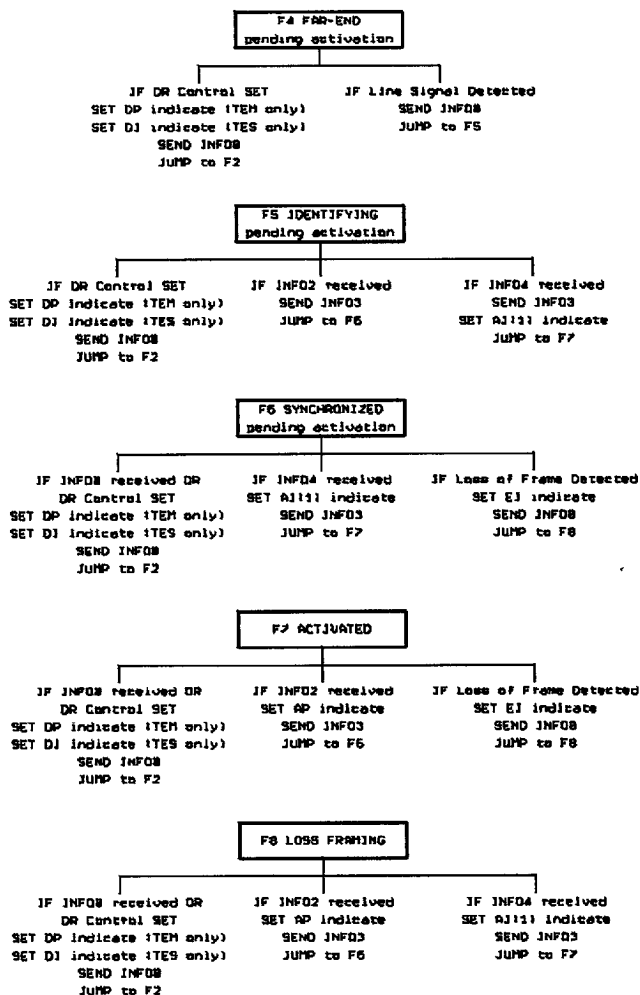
F4 FAR-END
pending activation

IF DR Control SET
SET DP indicate (TEM only)
SET DI indicate (TES only)
SEND INFO0
JUMP to F2

IF Line Signal Detected
SEND INFO0
JUMP to F5

F5 IDENTIFYING
pending activation

IF DR Control SET
SET DP indicate (TEM only)
SET DI indicate (TES only)
SEND INFO0
JUMP to F2

IF INFO2 received
SEND INFO3
JUMP to F6

IF INFO4 received
SEND INFO3
SET AI(1) indicate
JUMP to F7

F6 SYNCHRONIZED
pending activation

IF INFO0 received OR
DR Control SET
SET DP indicate (TEM only)
SET DI indicate (TES only)
SEND INFO0
JUMP to F2

IF INFO4 received
SET AI(1) indicate
SEND INFO3
JUMP to F7

IF Loss of Frame Detected
SET EI indicate
SEND INFO0
JUMP to F8

F7 ACTIVATED

IF INFO0 received OR
DR Control SET
SET DP indicate (TEM only)
SET DI indicate (TES only)
SEND INFO0
JUMP to F2

IF INFO2 received
SET AP indicate
SEND INFO3
JUMP to F6

IF Loss of Frame Detected
SET EI indicate
SEND INFO0
JUMP to F8

F8 LOSS FRAMING

IF INFO0 received OR
DR Control SET
SET DP indicate (TEM only)
SET DI indicate (TES only)
SEND INFO0
JUMP to F2

IF INFO2 received
SET AP indicate
SEND INFO3
JUMP to F6

IF INFO4 received
SET AI(1) indicate
SEND INFO3
JUMP to F7